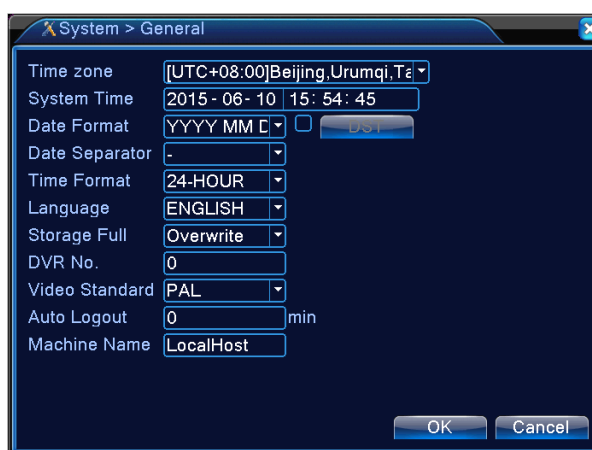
System > General

Time zone [UTC+08:00]Beijing,Urumqi,Ta
System Time 2015 - 06 - 10 15 : 54 : 45
Date Format YYYY MM D DST
Date Separator -
Time Format 24-HOUR
Language ENGLISH
Storage Full Overwrite
DVR No. 0
Video Standard PAL
Auto Logout 0 min
Machine Name LocalHost

OK Cancel